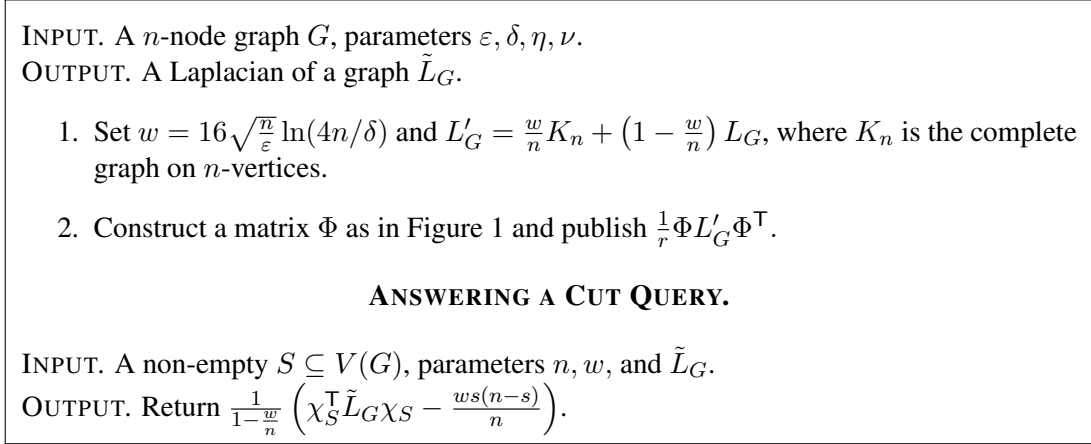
INPUT. A $n$-node graph $G$, parameters $\varepsilon, \delta, \eta, \nu$.
OUTPUT. A Laplacian of a graph $\tilde{L}_G$.

1. Set $w = 16\sqrt{\frac{n}{\varepsilon}}\ln(4n/\delta)$ and $L'_G = \frac{w}{n}K_n + \left(1 - \frac{w}{n}\right)L_G$, where $K_n$ is the complete graph on $n$-vertices.

2. Construct a matrix $\Phi$ as in Figure 1 and publish $\frac{1}{r}\Phi L'_G \Phi^{\mathsf{T}}$.

ANSWERING A CUT QUERY.

INPUT. A non-empty $S \subseteq V(G)$, parameters $n, w$, and $\tilde{L}_G$.
OUTPUT. Return $\frac{1}{1-\frac{w}{n}}\left(\chi_S^{\mathsf{T}}\tilde{L}_G\chi_S - \frac{ws(n-s)}{n}\right)$.